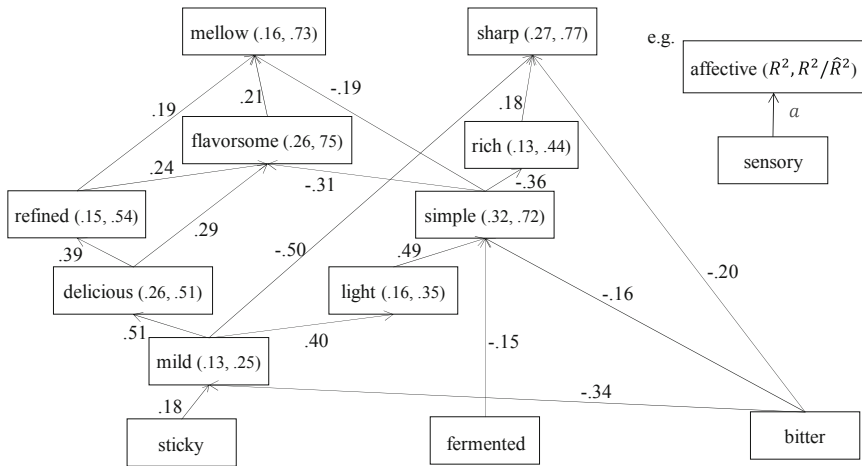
mellow (.16, .73)

sharp (.27, .77)

e.g.

affective ($R^2, R^2/\hat{R}^2$)

$a$

sensory

.19

.21

-.19

.18

flavorsome (.26, 75)

rich (.13, .44)

.24

-.31

-.36

refined (.15, .54)

simple (.32, .72)

.39

.29

-.50

.49

delicious (.26, .51)

light (.16, .35)

-.16

-.20

.51

.40

mild (.13, .25)

-.15

.18

-.34

sticky

fermented

bitter